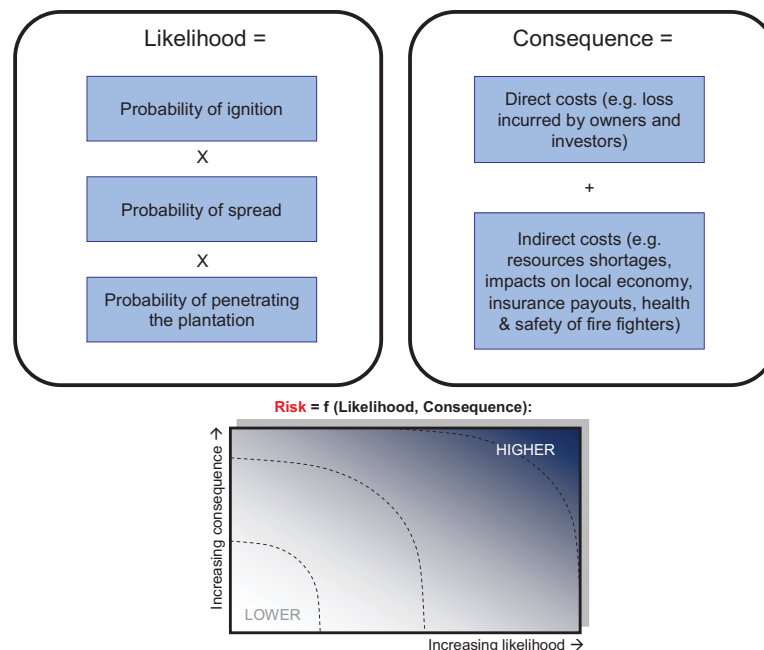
Likelihood =

Probability of ignition

X

Probability of spread

X

Probability of penetrating the plantation

Consequence =

Direct costs (e.g. loss incurred by owners and investors)

+

Indirect costs (e.g. resources shortages, impacts on local economy, insurance payouts, health & safety of fire fighters)

Risk = f (Likelihood, Consequence):

HIGHER

LOWER

Increasing consequence →

Increasing likelihood →